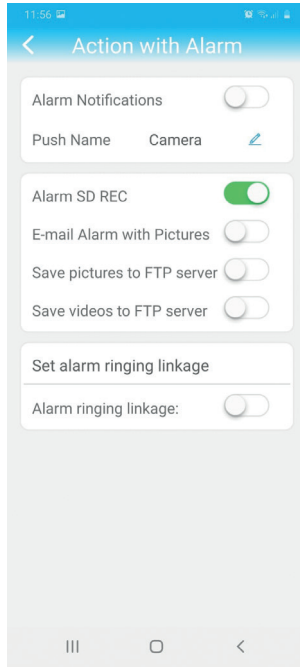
11:56

Action with Alarm

Alarm Notifications

Push Name Camera

Alarm SD REC

E-mail Alarm with Pictures

Save pictures to FTP server

Save videos to FTP server

Set alarm ringing linkage

Alarm ringing linkage: